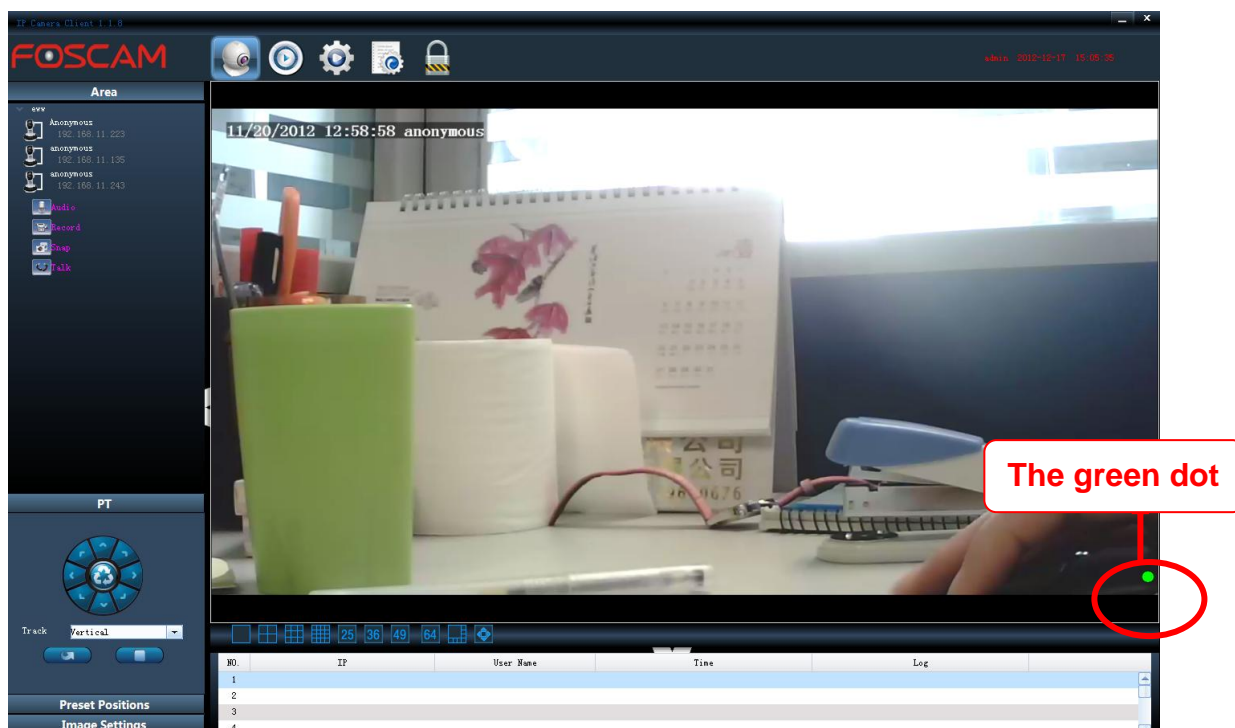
IP Camera Client 1.1.0

FOSCAM

admin 2012-12-17 15:05:35

Area

ww
Anonymous
192.168.11.223
anonymous
192.168.11.135
anonymous
192.168.11.243

Audio
Record
Snap
Talk

11/20/2012 12:58:58 anonymous

The green dot

PT

Track Vertical

Preset Positions
Image Settings

25 36 49 64

| NO. | IP | User Name | Time | Log |
|---|---|---|---|---|
| 1 | | | | |
| 2 | | | | |
| 3 | | | | |
| 4 | | | | |